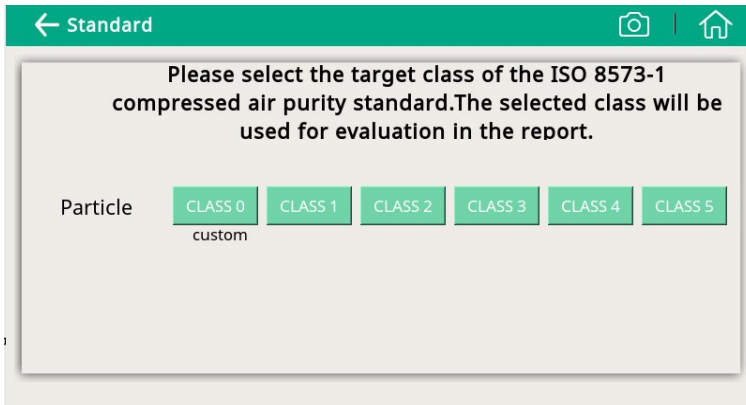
Standard

Please select the target class of the ISO 8573-1 compressed air purity standard.The selected class will be used for evaluation in the report.

Particle

CLASS 0
custom

CLASS 1

CLASS 2

CLASS 3

CLASS 4

CLASS 5